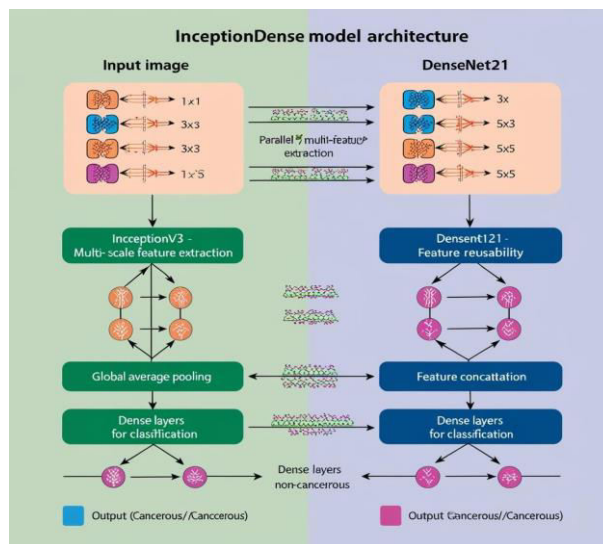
InceptionDense model architecture

Input image

1×1

3x3

3x3

1×'5

Parallel multi-featur extraction

DenseNet21

3x

5x3

5x5

5x5

InceptionV3 - Multi-scale feature extraction

Densent121 - Feature reusability

Global average pooling

Feature concatation

Dense layers for classification

Dense layers for classification

Dense layers non-cancerous

Output (Cancerous//Cancerous)

Output Cancerous//Cancerous)